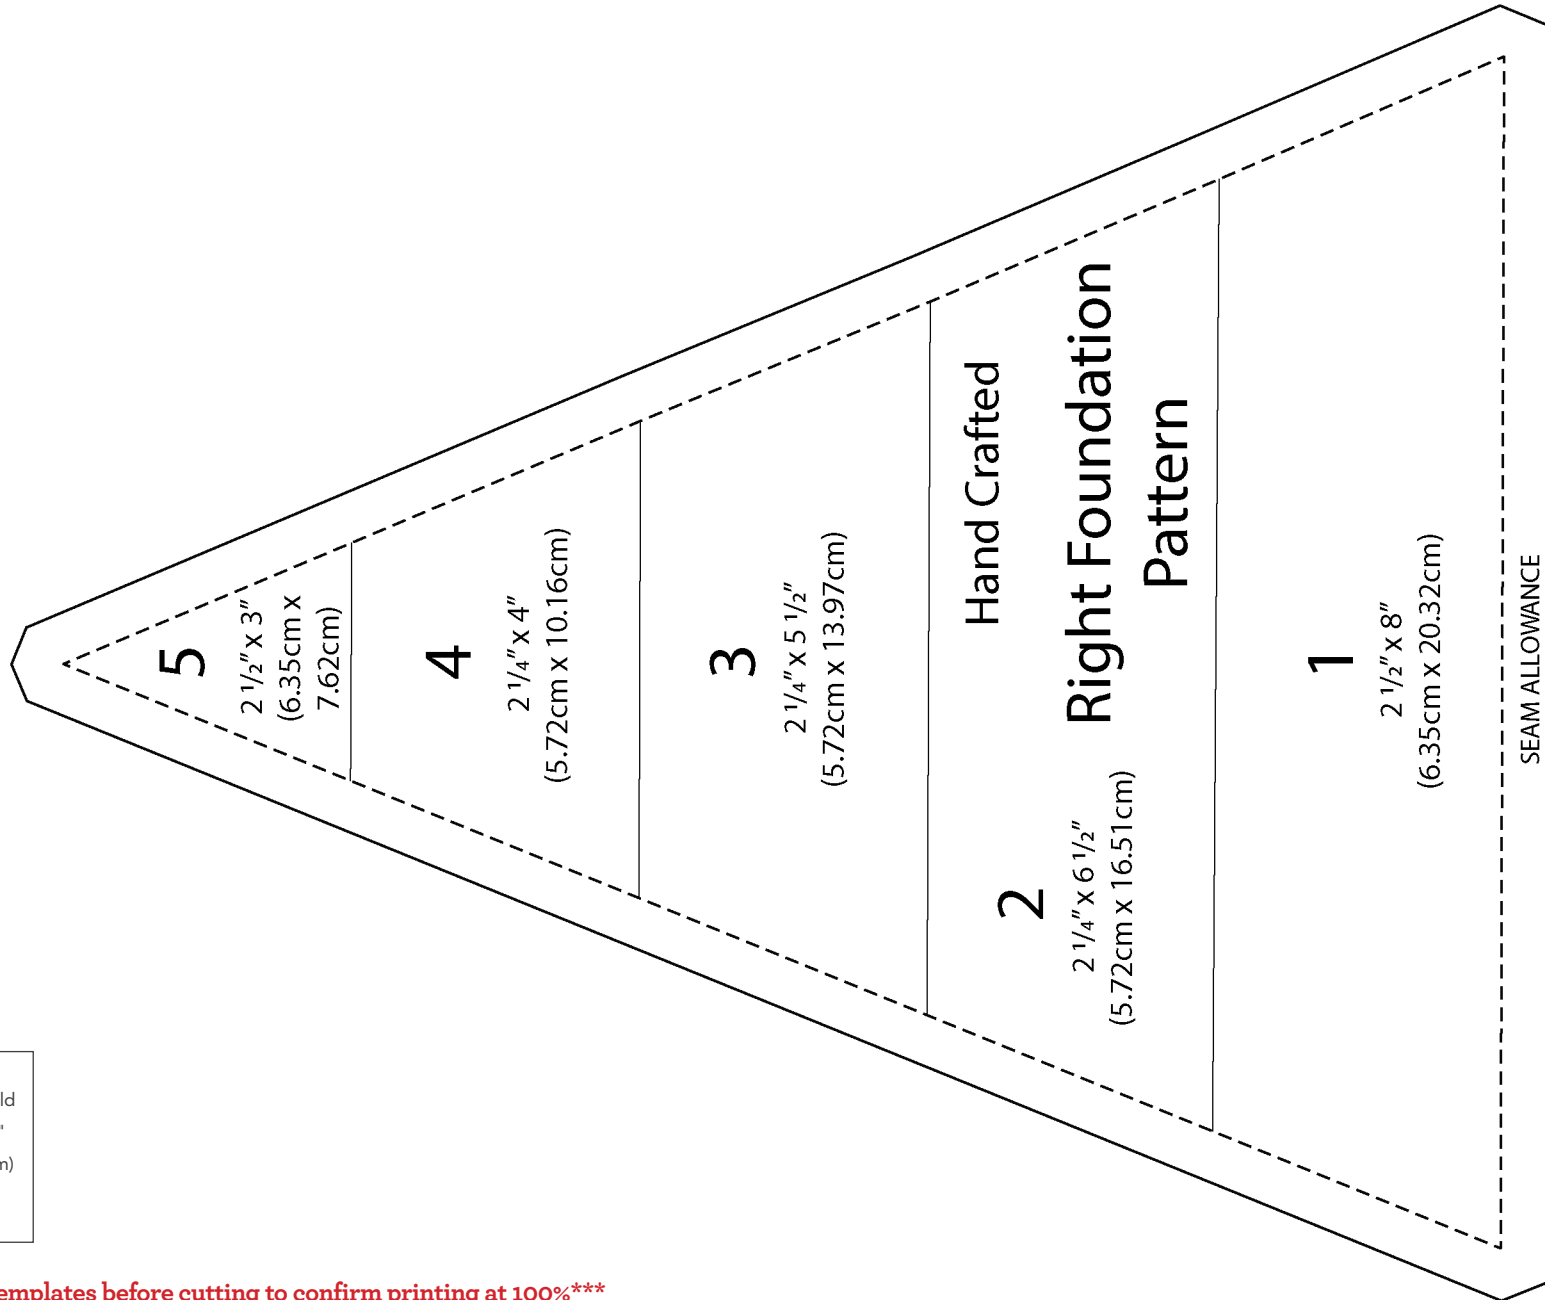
5
2 1/2" x 3"
(6.35cm x 7.62cm)

4
2 1/4" x 4"
(5.72cm x 10.16cm)

3
2 1/4" x 5 1/2"
(5.72cm x 13.97cm)

Hand Crafted
Right Foundation
Pattern

2
2 1/4" x 6 1/2"
(5.72cm x 16.51cm)

1
2 1/2" x 8"
(6.35cm x 20.32cm)

SEAM ALLOWANCE

ld
"
n)

emplates before cutting to confirm printing at 100%***